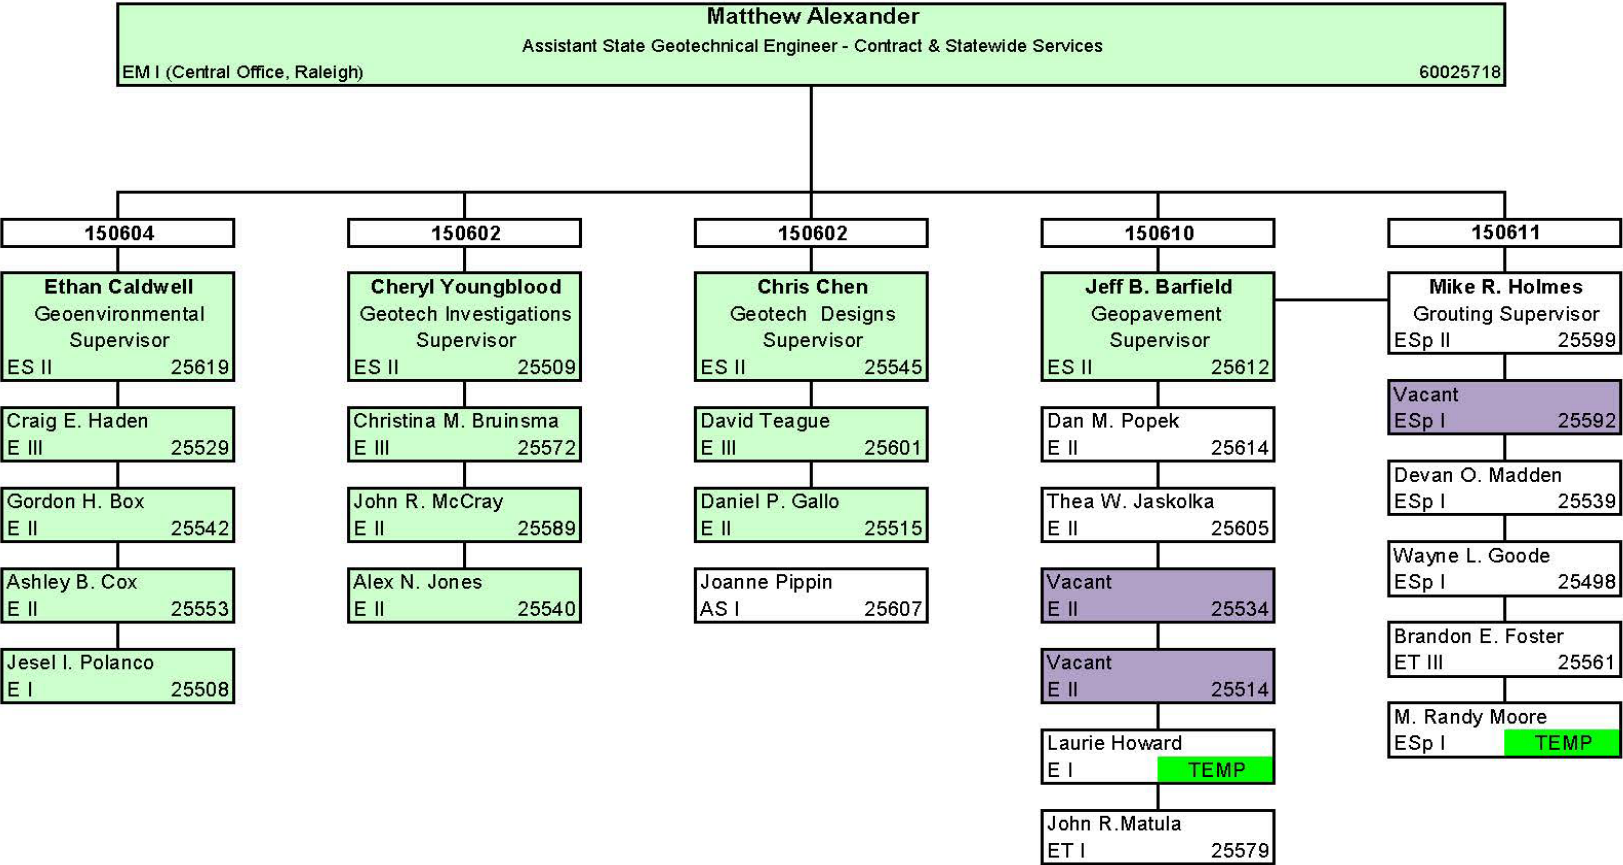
Matthew Alexander
Assistant State Geotechnical Engineer - Contract & Statewide Services
EM I (Central Office, Raleigh) 60025718

150604

Ethan Caldwell
Geoenvironmental Supervisor
ES II 25619

Craig E. Haden
E III 25529

Gordon H. Box
E II 25542

Ashley B. Cox
E II 25553

Jesel I. Polanco
E I 25508

150602

Cheryl Youngblood
Geotech Investigations Supervisor
ES II 25509

Christina M. Bruinsma
E III 25572

John R. McCray
E II 25589

Alex N. Jones
E II 25540

150602

Chris Chen
Geotech Designs Supervisor
ES II 25545

David Teague
E III 25601

Daniel P. Gallo
E II 25515

Joanne Pippin
AS I 25607

150610

Jeff B. Barfield
Geopavement Supervisor
ES II 25612

Dan M. Popek
E II 25614

Thea W. Jaskolka
E II 25605

Vacant
E II 25534

Vacant
E II 25514

Laurie Howard
E I TEMP

John R.Matula
ET I 25579

150611

Mike R. Holmes
Grouting Supervisor
ESp II 25599

Vacant
ESp I 25592

Devan O. Madden
ESp I 25539

Wayne L. Goode
ESp I 25498

Brandon E. Foster
ET III 25561

M. Randy Moore
ESp I TEMP